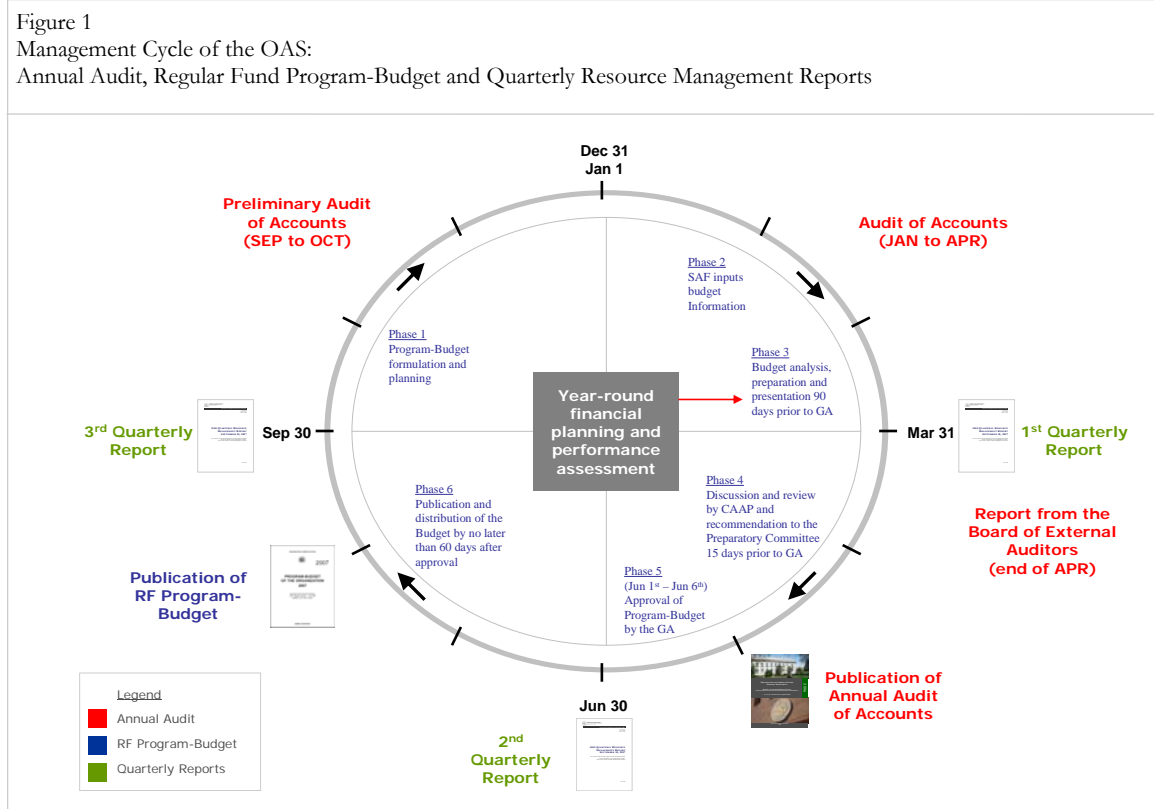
Figure 1
Management Cycle of the OAS:
Annual Audit, Regular Fund Program-Budget and Quarterly Resource Management Reports

Dec 31
Jan 1

Preliminary Audit of Accounts (SEP to OCT)

Audit of Accounts (JAN to APR)

Phase 2
SAF inputs budget Information

Phase 1
Program-Budget formulation and planning

Phase 3
Budget analysis, preparation and presentation 90 days prior to GA

Year-round financial planning and performance assessment

3rd Quarterly Report

Sep 30

Mar 31

1st Quarterly Report

Phase 6
Publication and distribution of the Budget by no later than 60 days after approval

Phase 4
Discussion and review by CAAP and recommendation to the Preparatory Committee 15 days prior to GA

Report from the Board of External Auditors (end of APR)

Publication of RF Program-Budget

Phase 5
(Jun 1st – Jun 6th)
Approval of Program-Budget by the GA

Publication of Annual Audit of Accounts

Jun 30

2nd Quarterly Report

Legend
Annual Audit
RF Program-Budget
Quarterly Reports